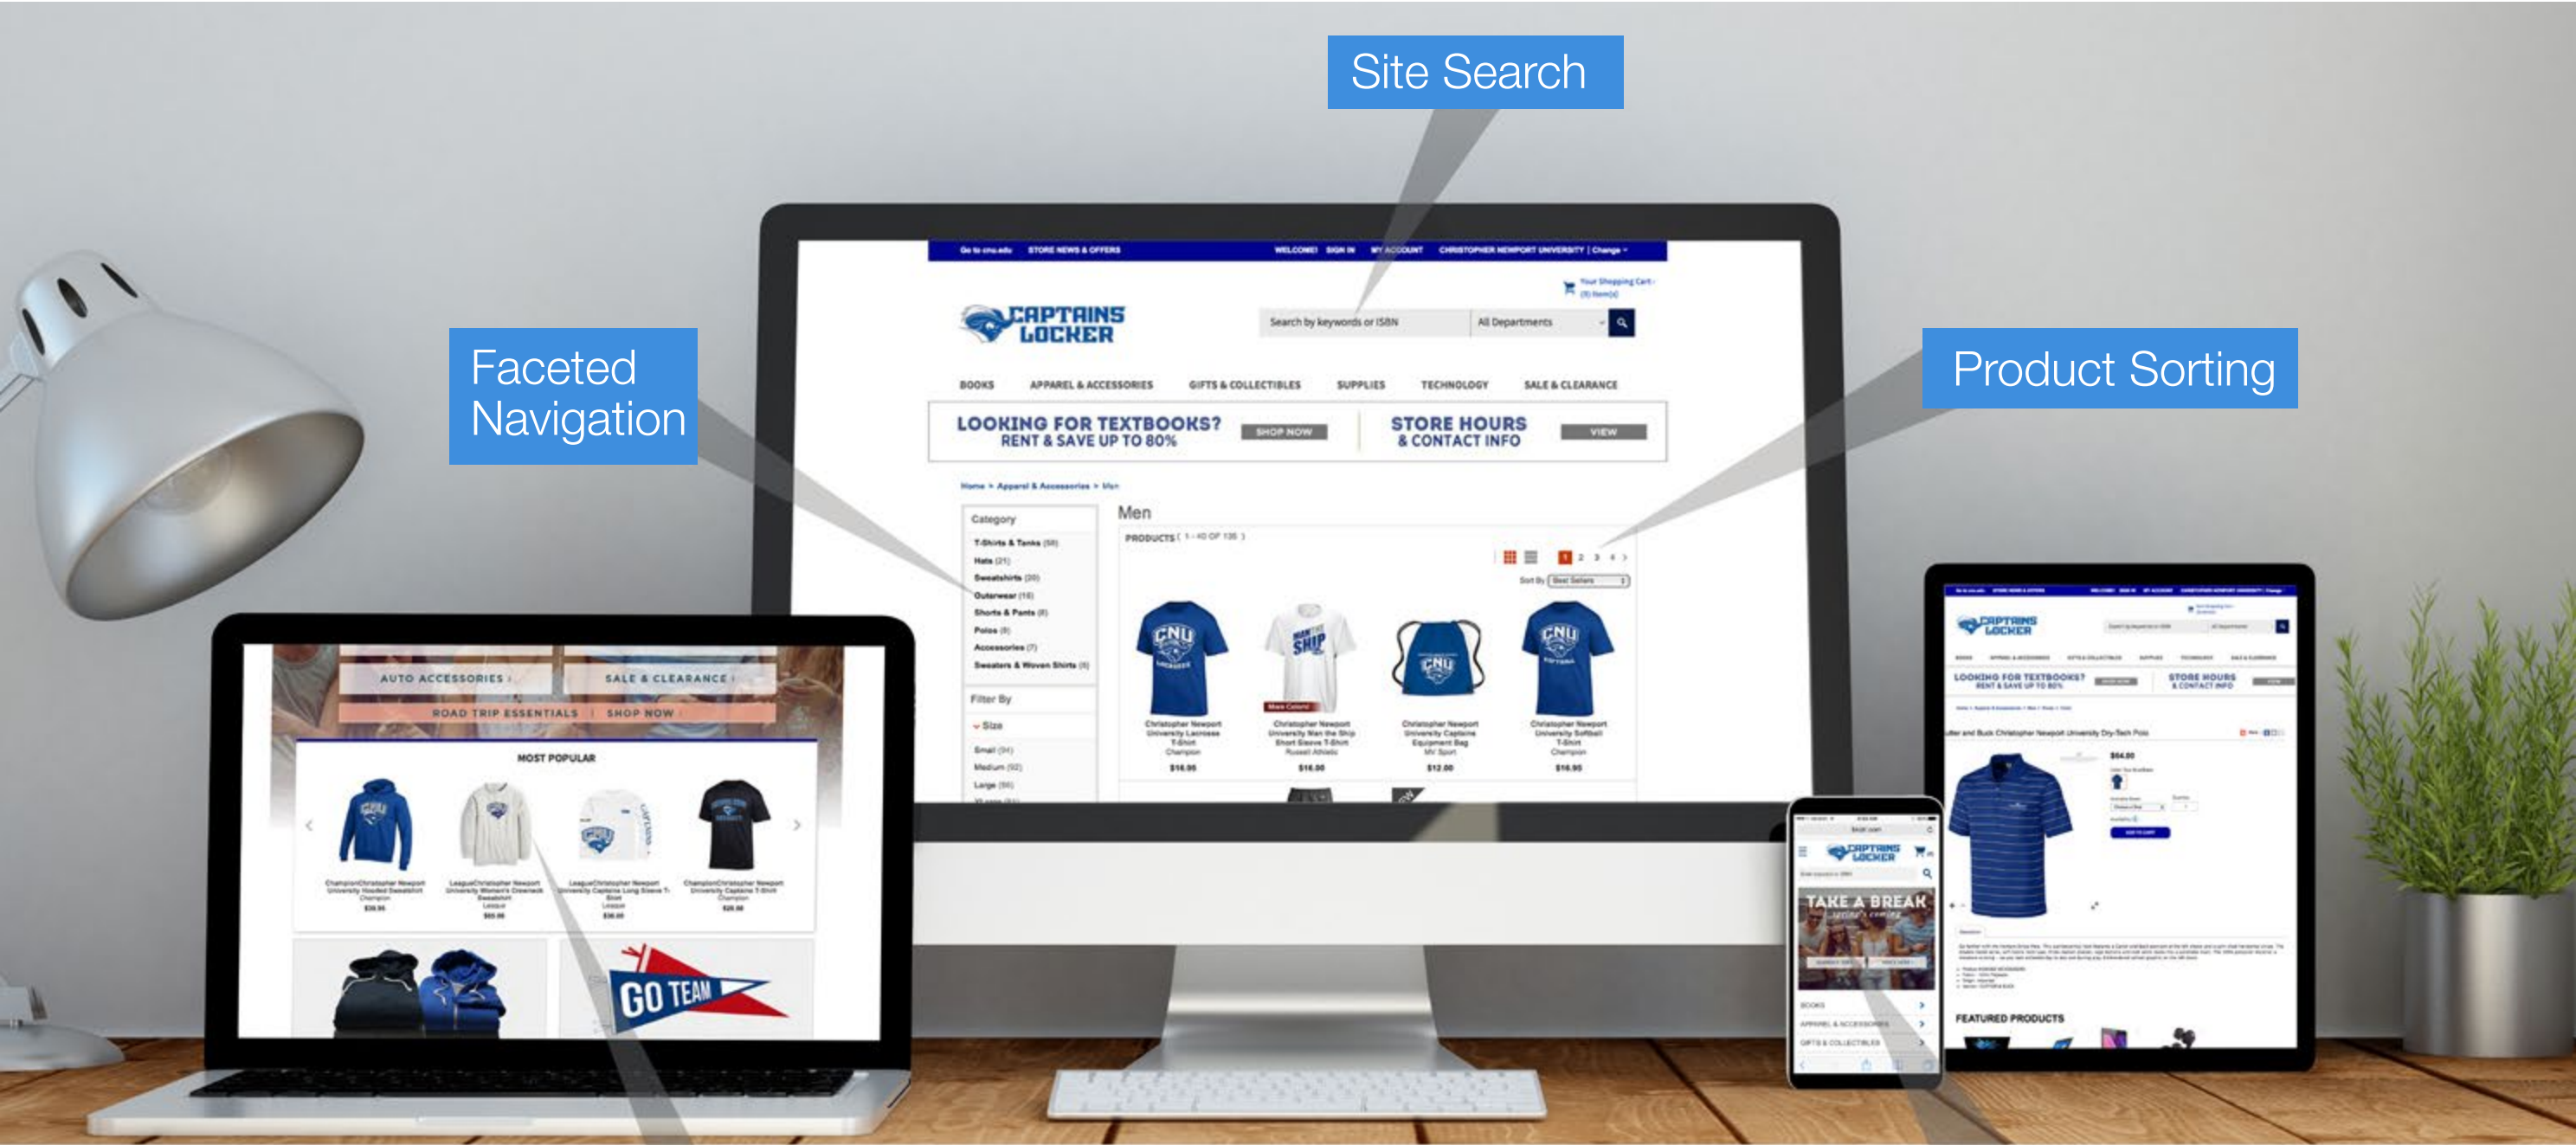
Site Search

Faceted Navigation

Product Sorting

Go to cnu.edu STORE NEWS & OFFERS WELCOME! SIGN IN MY ACCOUNT CHRISTOPHER NEWPORT UNIVERSITY | Change

Your Shopping Cart
(0) Item(s)

CAPTAINS LOCKER

Search by keywords or ISBN All Departments

BOOKS APPAREL & ACCESSORIES GIFTS & COLLECTIBLES SUPPLIES TECHNOLOGY SALE & CLEARANCE

LOOKING FOR TEXTBOOKS? RENT & SAVE UP TO 80% SHOP NOW STORE HOURS & CONTACT INFO VIEW

Home > Apparel & Accessories > Men

Category
T-Shirts & Tanks (58)
Hats (21)
Sweatshirts (20)
Outerwear (16)
Shorts & Pants (8)
Polos (8)
Accessories (7)
Sweaters & Woven Shirts (6)

Filter By
Size
Small (94)
Medium (92)
Large (96)

Men
PRODUCTS ( 1 - 40 OF 136 )
1 2 3 4 >
Sort By Best Sellers

Christopher Newport University Lacrosse T-Shirt Champion $16.95
Christopher Newport University Man the Ship Short Sleeve T-Shirt Russell Athletic $16.00
Christopher Newport University Captains Equipment Bag MV Sport $12.00
Christopher Newport University Softball T-Shirt Champion $16.95

AUTO ACCESSORIES › SALE & CLEARANCE ›
ROAD TRIP ESSENTIALS | SHOP NOW ›
MOST POPULAR

GO TEAM

TAKE A BREAK

BOOKS
APPAREL & ACCESSORIES
GIFTS & COLLECTIBLES

LOOKING FOR TEXTBOOKS? RENT & SAVE UP TO 80% STORE HOURS & CONTACT INFO
$64.00
FEATURED PRODUCTS